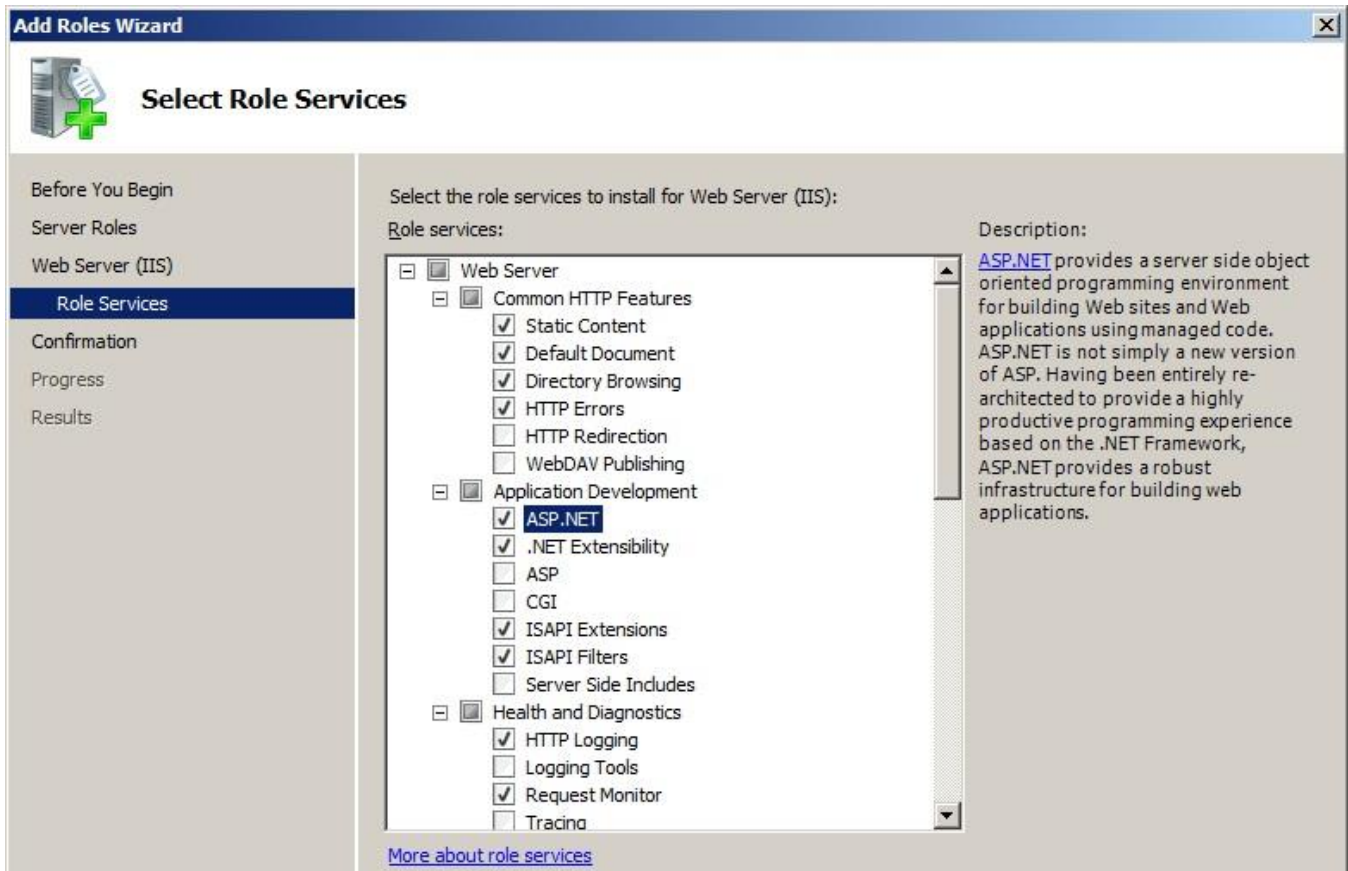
Add Roles Wizard

Select Role Services

Before You Begin
Server Roles
Web Server (IIS)
Role Services
Confirmation
Progress
Results

Select the role services to install for Web Server (IIS):

Role services:

Web Server
Common HTTP Features
Static Content
Default Document
Directory Browsing
HTTP Errors
HTTP Redirection
WebDAV Publishing
Application Development
ASP.NET
.NET Extensibility
ASP
CGI
ISAPI Extensions
ISAPI Filters
Server Side Includes
Health and Diagnostics
HTTP Logging
Logging Tools
Request Monitor
Tracing

More about role services

Description:

ASP.NET provides a server side object oriented programming environment for building Web sites and Web applications using managed code. ASP.NET is not simply a new version of ASP. Having been entirely re-architected to provide a highly productive programming experience based on the .NET Framework, ASP.NET provides a robust infrastructure for building web applications.